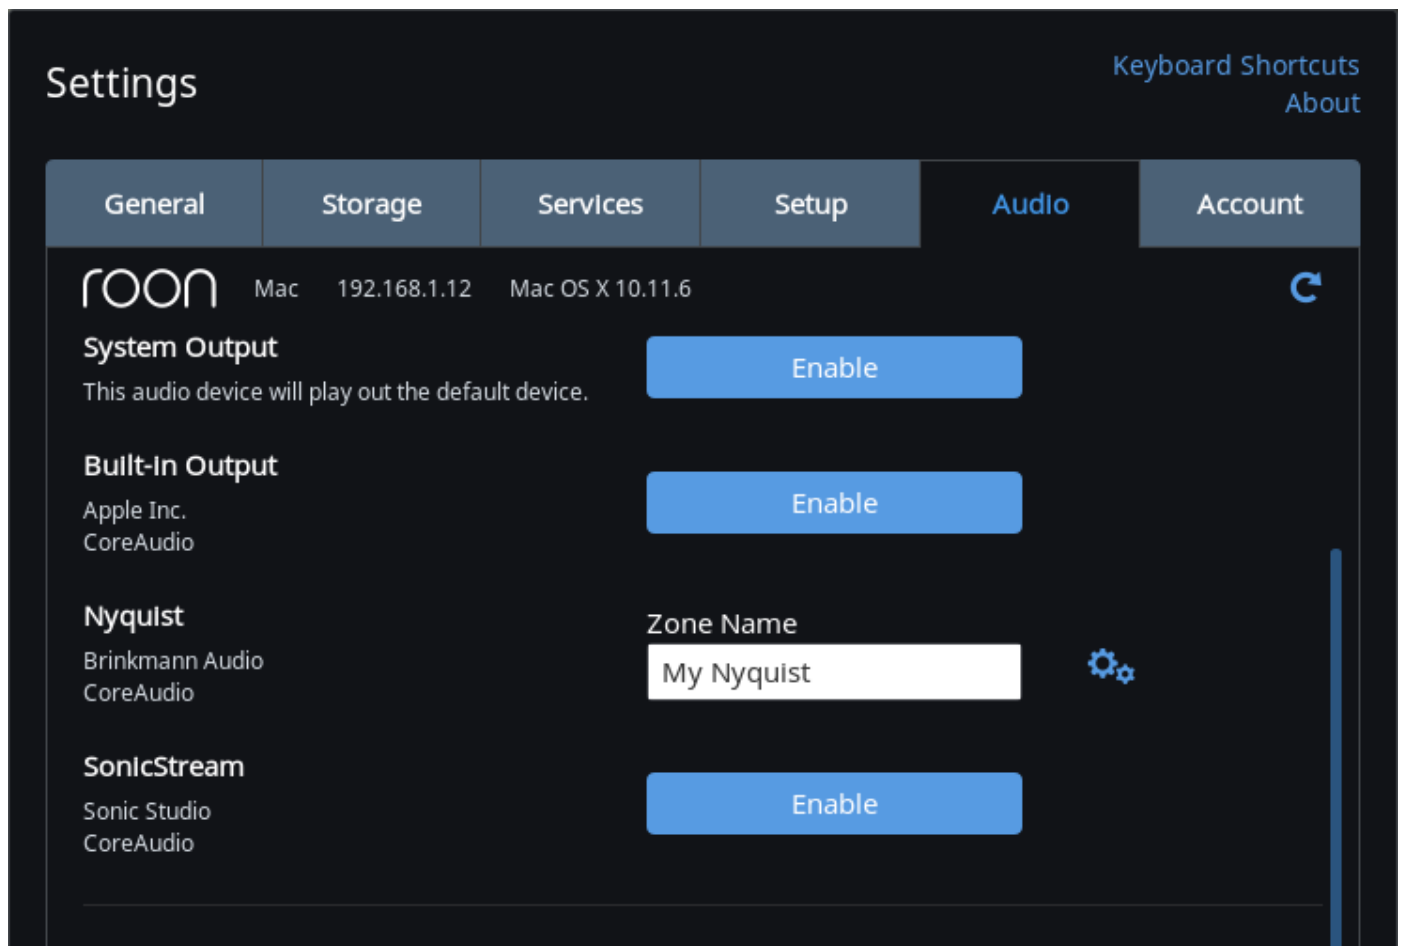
Settings

Keyboard Shortcuts
About

General
Storage
Services
Setup
Audio
Account

roon Mac 192.168.1.12 Mac OS X 10.11.6

System Output
This audio device will play out the default device.

Enable

Built-In Output
Apple Inc.
CoreAudio

Enable

Nyquist
Brinkmann Audio
CoreAudio

Zone Name
My Nyquist

SonicStream
Sonic Studio
CoreAudio

Enable